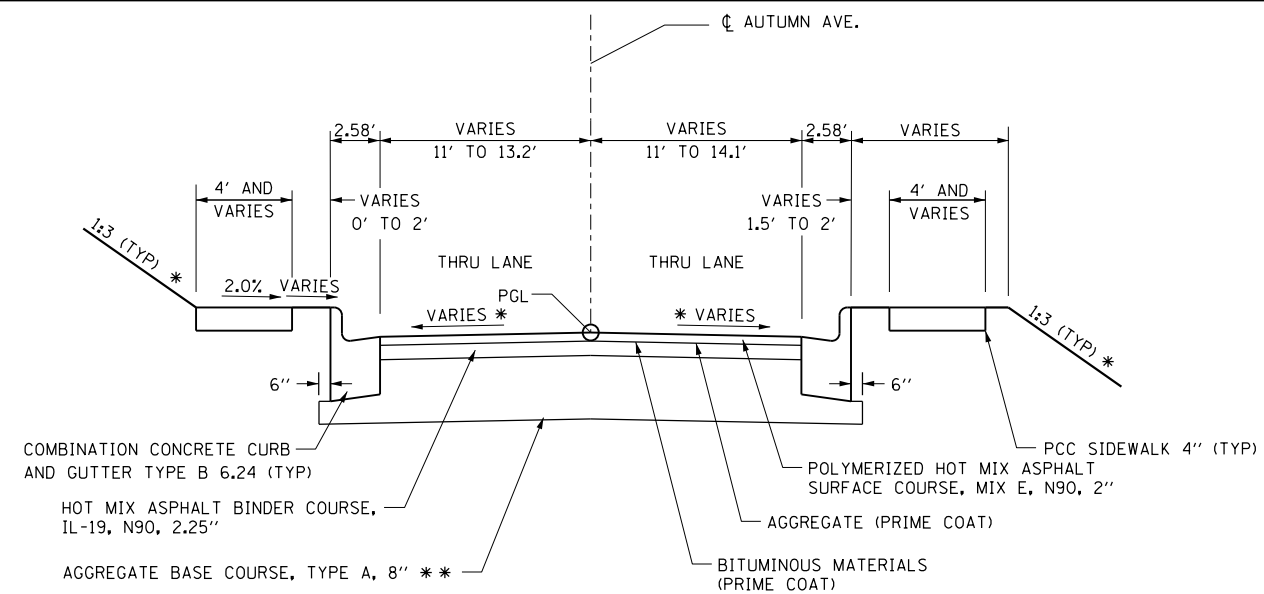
℄ AUTUMN AVE.

2.58'
VARIES
11' TO 13.2'
VARIES
11' TO 14.1'
2.58'
VARIES

4' AND
VARIES
VARIES
0' TO 2'
VARIES
1.5' TO 2'
4' AND
VARIES

1:3 (TYP) ✱
2.0% VARIES
THRU LANE
THRU LANE
1:3 (TYP) ✱

PGL
VARIES ✱
✱ VARIES

6''
6''

COMBINATION CONCRETE CURB AND GUTTER TYPE B 6.24 (TYP)

HOT MIX ASPHALT BINDER COURSE, IL-19, N90, 2.25''

AGGREGATE BASE COURSE, TYPE A, 8'' ✱✱

PCC SIDEWALK 4'' (TYP)

POLYMERIZED HOT MIX ASPHALT SURFACE COURSE, MIX E, N90, 2''

AGGREGATE (PRIME COAT)

BITUMINOUS MATERIALS (PRIME COAT)